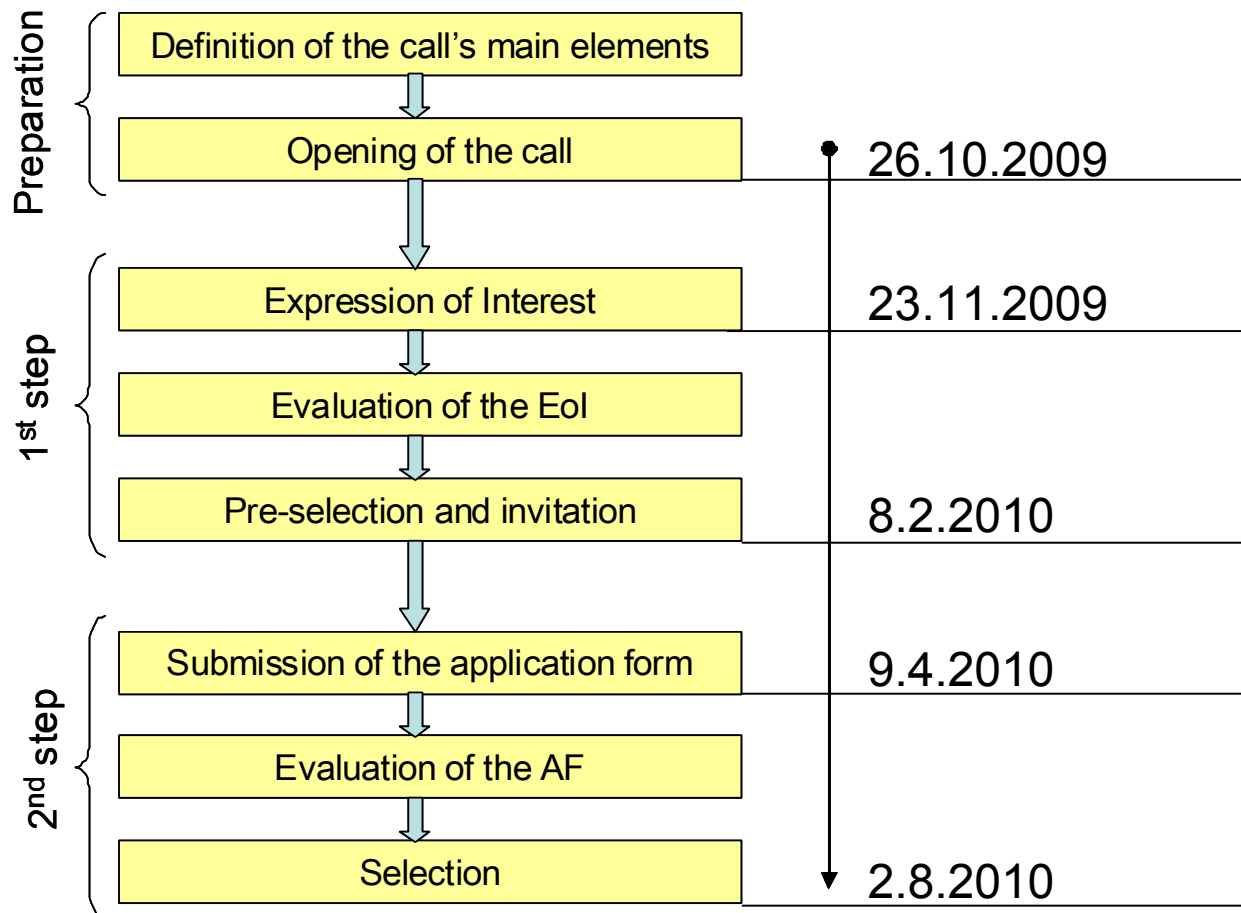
Preparation

Definition of the call's main elements

Opening of the call

26.10.2009

$1^{st}$ step

Expression of Interest

23.11.2009

Evaluation of the EoI

Pre-selection and invitation

8.2.2010

$2^{nd}$ step

Submission of the application form

9.4.2010

Evaluation of the AF

Selection

2.8.2010